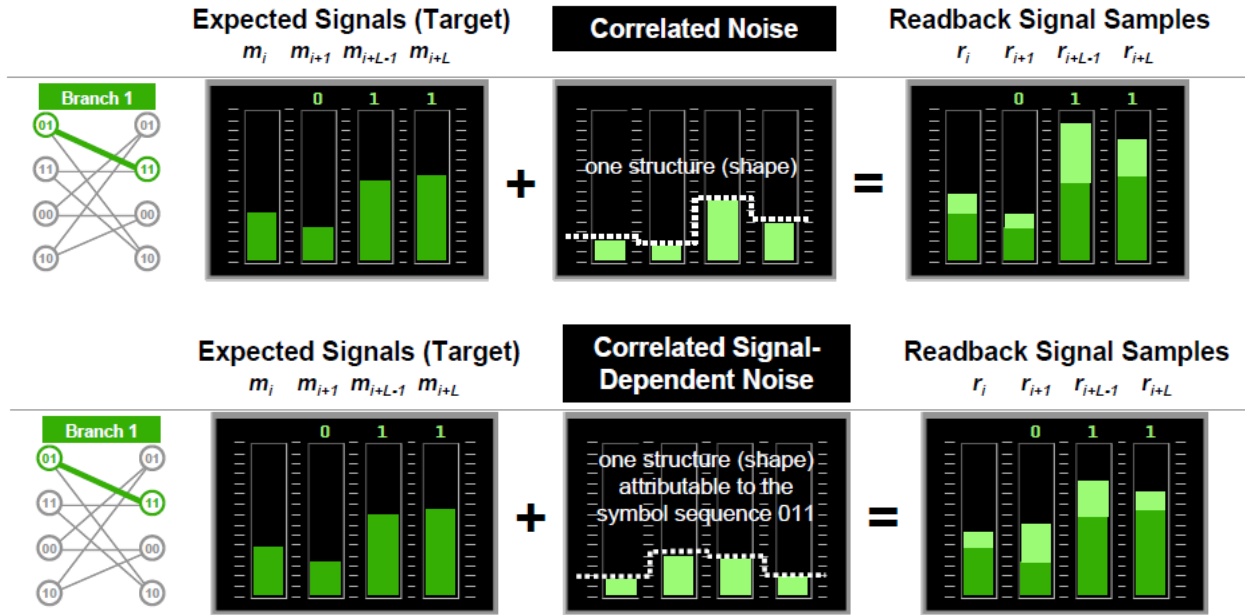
Expected Signals (Target)
$m_i$ $m_{i+1}$ $m_{i+L-1}$ $m_{i+L}$

Correlated Noise

Readback Signal Samples
$r_i$ $r_{i+1}$ $r_{i+L-1}$ $r_{i+L}$

Branch 1

01 01
11 11
00 00
10 10

0 1 1

+

one structure (shape)

=

0 1 1

Expected Signals (Target)
$m_i$ $m_{i+1}$ $m_{i+L-1}$ $m_{i+L}$

Correlated Signal-Dependent Noise

Readback Signal Samples
$r_i$ $r_{i+1}$ $r_{i+L-1}$ $r_{i+L}$

Branch 1

01 01
11 11
00 00
10 10

0 1 1

+

one structure (shape) attributable to the symbol sequence 011

=

0 1 1